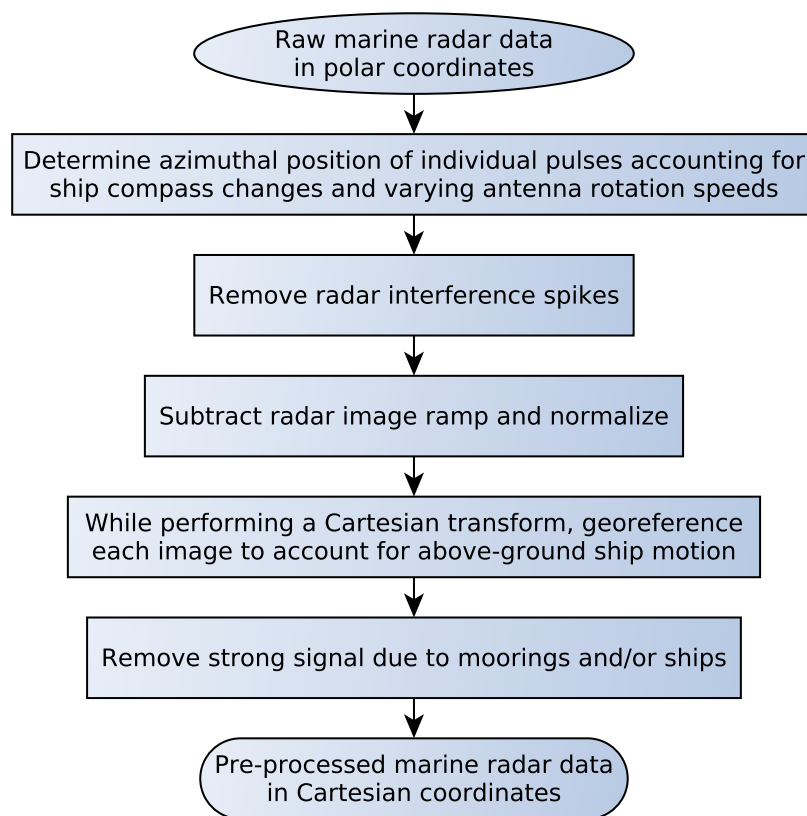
Raw marine radar data in polar coordinates

Determine azimuthal position of individual pulses accounting for ship compass changes and varying antenna rotation speeds

Remove radar interference spikes

Subtract radar image ramp and normalize

While performing a Cartesian transform, georeference each image to account for above-ground ship motion

Remove strong signal due to moorings and/or ships

Pre-processed marine radar data in Cartesian coordinates